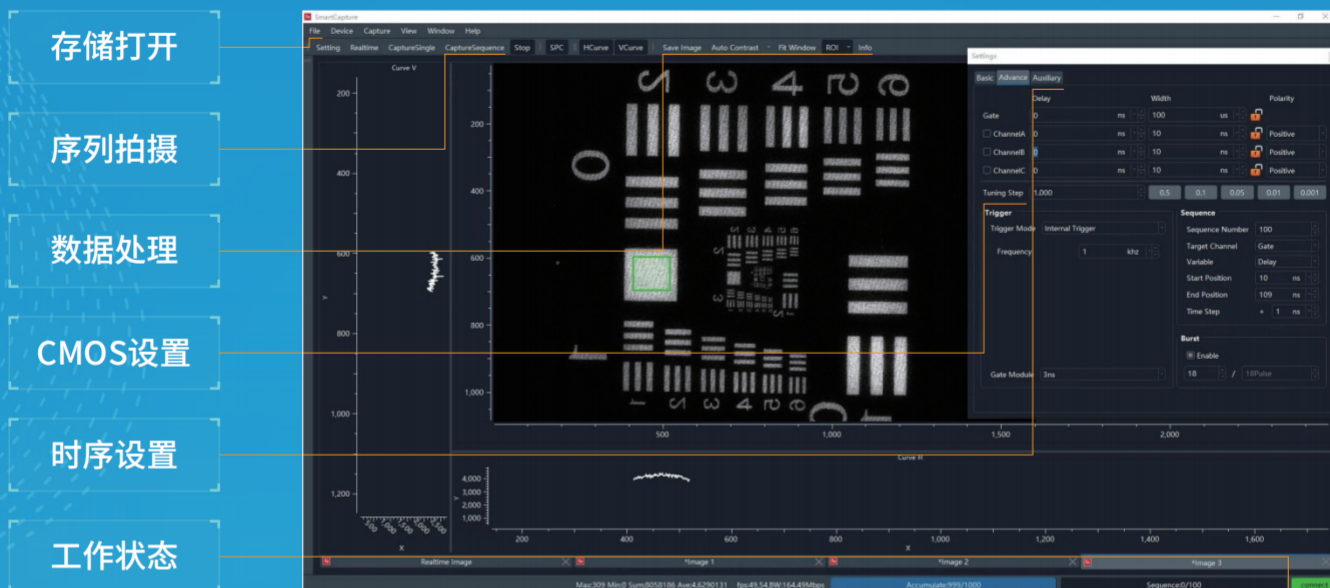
存储打开

序列拍摄

数据处理

CMOS设置

时序设置

工作状态

SmartCapture

File Device Capture View Window Help

Setting Realtime CaptureSingle CaptureSequence Stop SPC HCurve VCurve Save Image Auto Contrast Fit Window ROI Info

Curve V

200
400
600
800
1,000
1,200

y

x

200
400
600
800
1,000

500 1,000 1,500 2,000

Settings

Basic Advance Auxiliary

| | Delay | | Width | | Polarity |
|---|---|---|---|---|---|
| Gate | 0 | ns | 100 | us | |
| ChannelA | 0 | ns | 10 | ns | Positive |
| ChannelB | 0 | ns | 10 | ns | Positive |
| ChannelC | 0 | ns | 10 | ns | Positive |

Tuning Step 1,000 0.5 0.1 0.05 0.01 0.001

Trigger
Trigger Mode Internal Trigger
Frequency 1 khz

Sequence
Sequence Number 100
Target Channel Gate
Variable Delay
Start Position 10 ns
End Position 109 ns
Time Step + 1 ns

Burst
Enable
18 / 18Pulse

Gate Module 3ns

Curve H

4,000
3,000
2,000
1,000

y

200 400 600 800 1,000 1,200 1,400 1,600

x

Realtime Image *Image 1 *Image 2 *Image 3

Max:309 Min:0 Sum:8058186 Ave:4.6290131 fps:49.54,BW:164.49Mbps Accumulate:999/1000 Sequence:0/100 connect